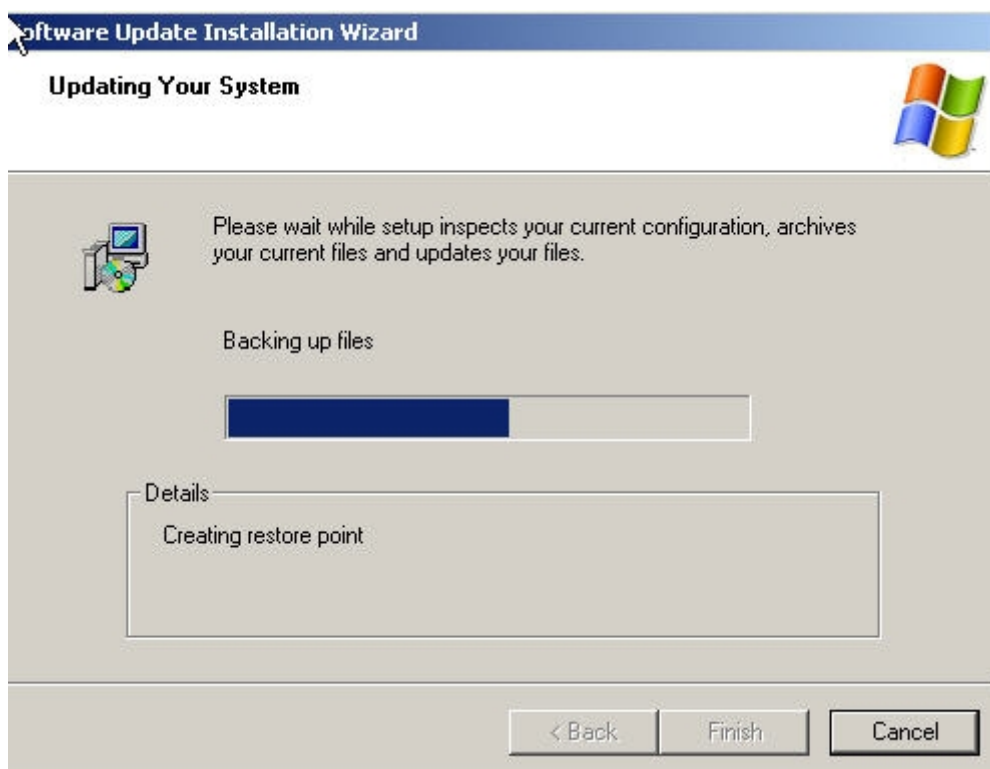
oftware Update Installation Wizard

Updating Your System

Please wait while setup inspects your current configuration, archives your current files and updates your files.

Backing up files

Details

Creating restore point

< Back

Finish

Cancel